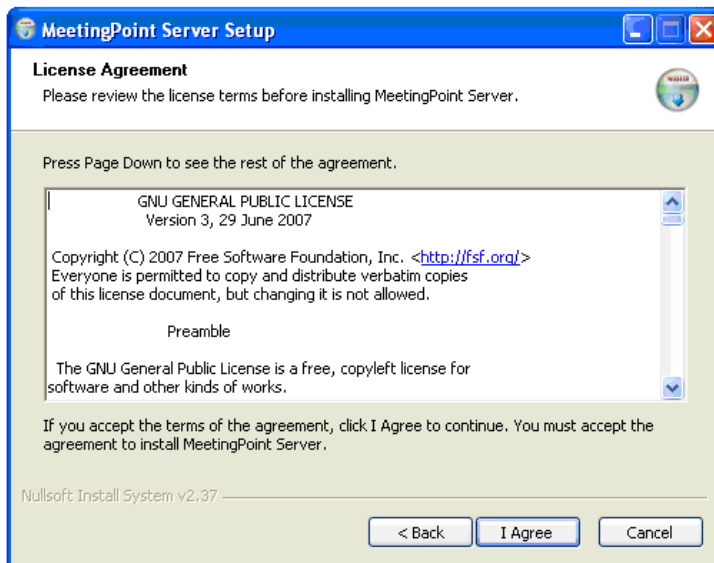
MeetingPoint Server Setup

License Agreement

Please review the license terms before installing MeetingPoint Server.

Press Page Down to see the rest of the agreement.

GNU GENERAL PUBLIC LICENSE
Version 3, 29 June 2007

Copyright (C) 2007 Free Software Foundation, Inc. <http://fsf.org/>
Everyone is permitted to copy and distribute verbatim copies of this license document, but changing it is not allowed.

Preamble

The GNU General Public License is a free, copyleft license for software and other kinds of works.

If you accept the terms of the agreement, click I Agree to continue. You must accept the agreement to install MeetingPoint Server.

Nullsoft Install System v2.37

< Back
I Agree
Cancel